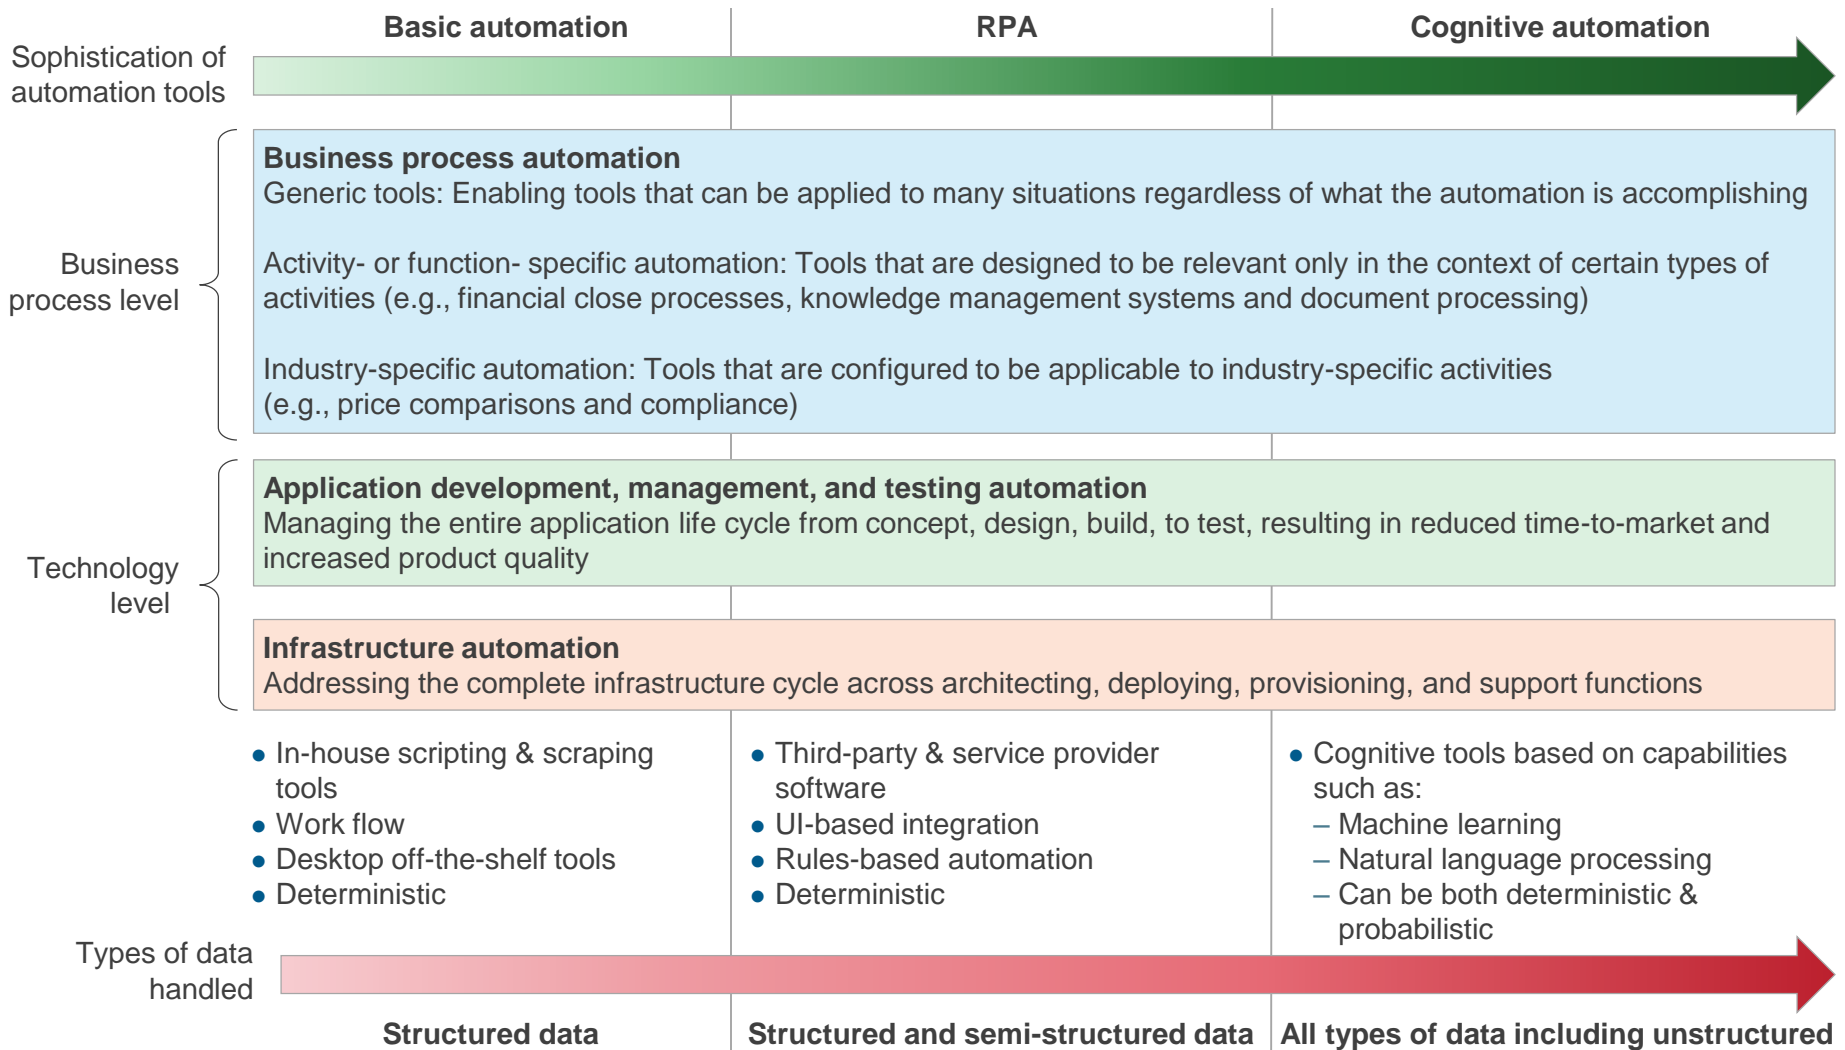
Basic automation

RPA

Cognitive automation

Sophistication of automation tools

Business process level

Business process automation
Generic tools: Enabling tools that can be applied to many situations regardless of what the automation is accomplishing

Activity- or function- specific automation: Tools that are designed to be relevant only in the context of certain types of activities (e.g., financial close processes, knowledge management systems and document processing)

Industry-specific automation: Tools that are configured to be applicable to industry-specific activities (e.g., price comparisons and compliance)

Technology level

Application development, management, and testing automation
Managing the entire application life cycle from concept, design, build, to test, resulting in reduced time-to-market and increased product quality

Infrastructure automation
Addressing the complete infrastructure cycle across architecting, deploying, provisioning, and support functions

• In-house scripting & scraping tools
• Work flow
• Desktop off-the-shelf tools
• Deterministic

• Third-party & service provider software
• UI-based integration
• Rules-based automation
• Deterministic

• Cognitive tools based on capabilities such as:
– Machine learning
– Natural language processing
– Can be both deterministic & probabilistic

Types of data handled

Structured data

Structured and semi-structured data

All types of data including unstructured